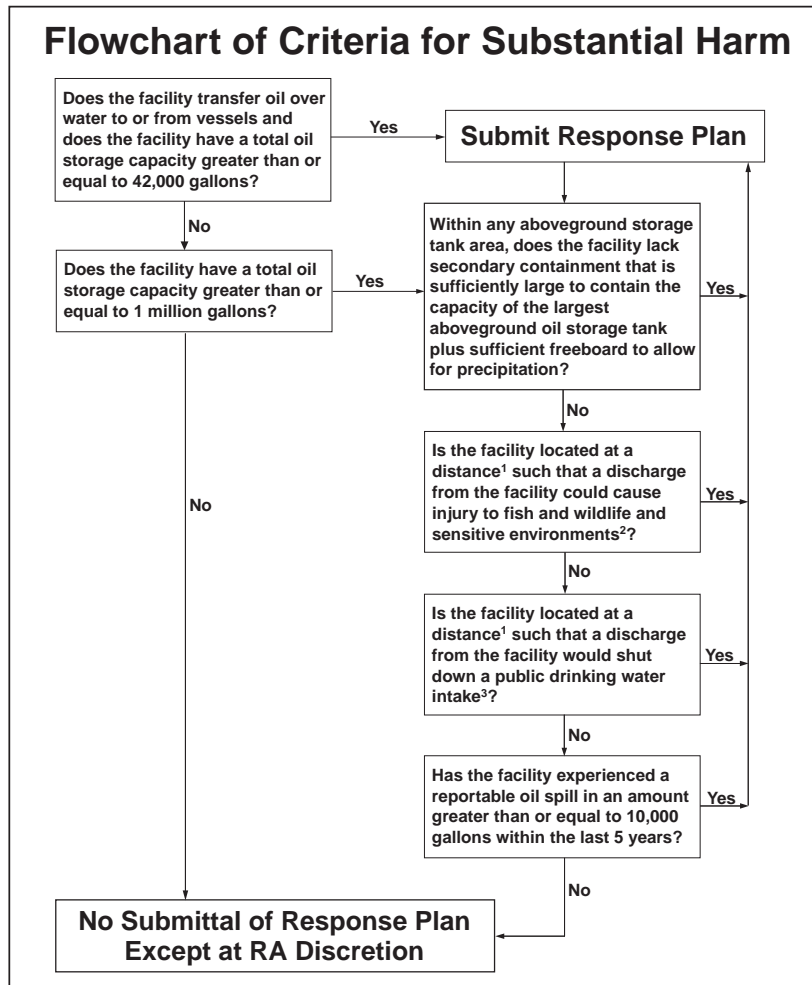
Flowchart of Criteria for Substantial Harm

Does the facility transfer oil over water to or from vessels and does the facility have a total oil storage capacity greater than or equal to 42,000 gallons?

Yes

Submit Response Plan

No

Does the facility have a total oil storage capacity greater than or equal to 1 million gallons?

Yes

Within any aboveground storage tank area, does the facility lack secondary containment that is sufficiently large to contain the capacity of the largest aboveground oil storage tank plus sufficient freeboard to allow for precipitation?

Yes

No

Is the facility located at a distance$^1$ such that a discharge from the facility could cause injury to fish and wildlife and sensitive environments$^2$?

Yes

No

No

Is the facility located at a distance$^1$ such that a discharge from the facility would shut down a public drinking water intake$^3$?

Yes

No

Has the facility experienced a reportable oil spill in an amount greater than or equal to 10,000 gallons within the last 5 years?

Yes

No

No Submittal of Response Plan Except at RA Discretion